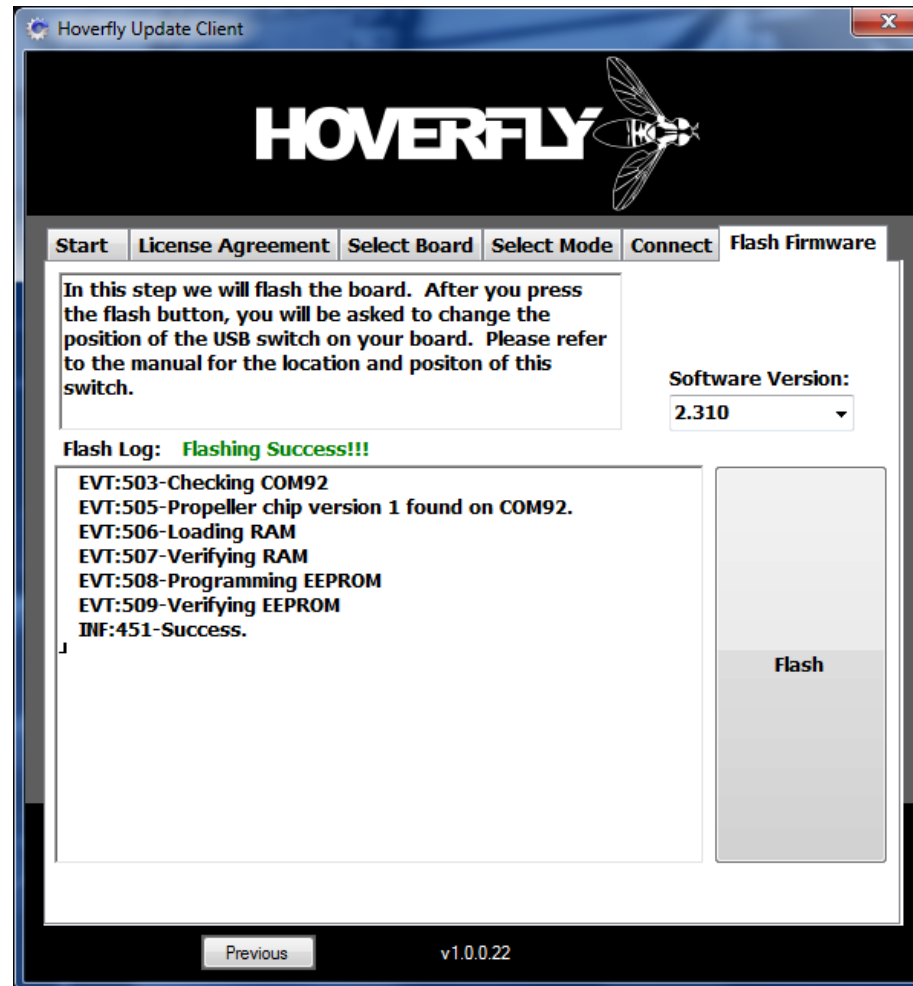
Hoverfly Update Client

HOVERFLY

Start | License Agreement | Select Board | Select Mode | Connect | Flash Firmware

In this step we will flash the board. After you press the flash button, you will be asked to change the position of the USB switch on your board. Please refer to the manual for the location and positon of this switch.

Software Version:
2.310

Flash Log: Flashing Success!!!

EVT:503-Checking COM92
EVT:505-Propeller chip version 1 found on COM92.
EVT:506-Loading RAM
EVT:507-Verifying RAM
EVT:508-Programming EEPROM
EVT:509-Verifying EEPROM
INF:451-Success.

Flash

Previous

v1.0.0.22